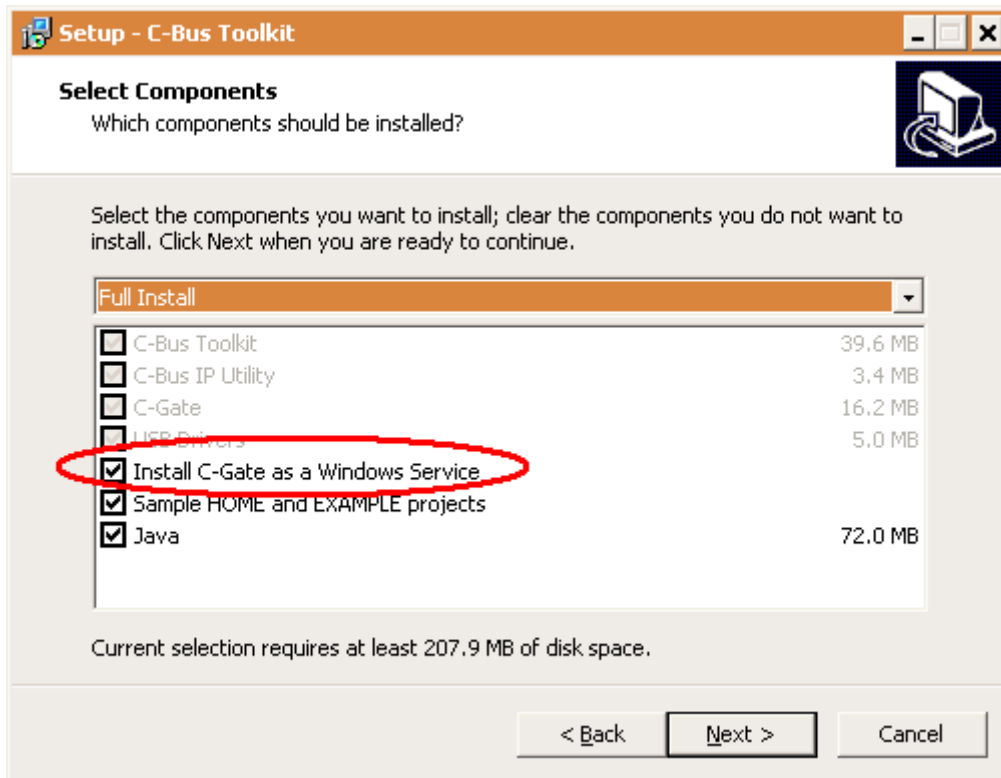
Setup - C-Bus Toolkit

Select Components
Which components should be installed?

Select the components you want to install; clear the components you do not want to install. Click Next when you are ready to continue.

Full Install

| | | |
|---|---|---|
| ☑ | C-Bus Toolkit | 39.6 MB |
| ☑ | C-Bus IP Utility | 3.4 MB |
| ☐ | C-Gate | 16.2 MB |
| ☑ | USB Drivers | 5.0 MB |
| ☑ | Install C-Gate as a Windows Service | |
| ☑ | Sample HOME and EXAMPLE projects | |
| ☑ | Java | 72.0 MB |

Current selection requires at least 207.9 MB of disk space.

< Back   Next >   Cancel